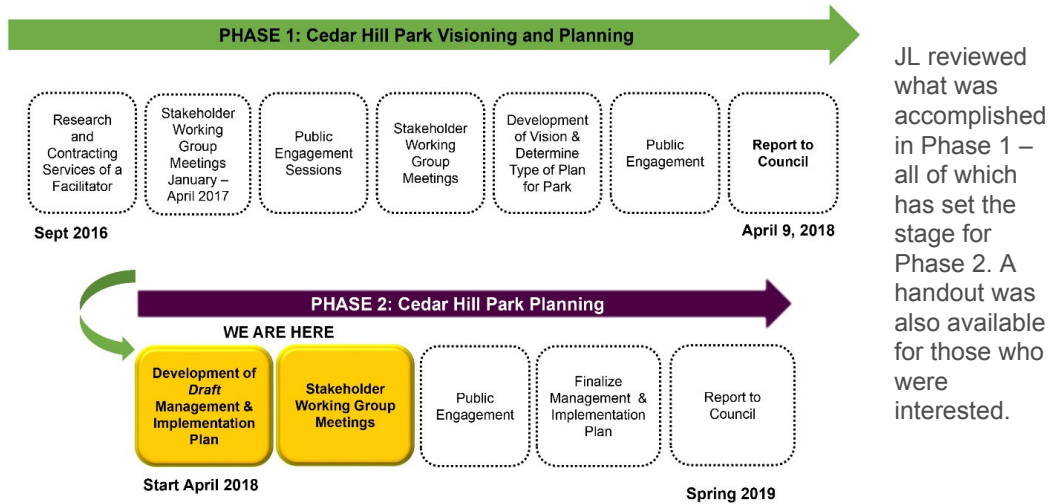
PHASE 1: Cedar Hill Park Visioning and Planning

Research and Contracting Services of a Facilitator

Stakeholder Working Group Meetings January – April 2017

Public Engagement Sessions

Stakeholder Working Group Meetings

Development of Vision & Determine Type of Plan for Park

Public Engagement

Report to Council

Sept 2016

April 9, 2018

PHASE 2: Cedar Hill Park Planning

WE ARE HERE

Development of *Draft* Management & Implementation Plan

Stakeholder Working Group Meetings

Public Engagement

Finalize Management & Implementation Plan

Report to Council

Start April 2018

Spring 2019

JL reviewed what was accomplished in Phase 1 – all of which has set the stage for Phase 2. A handout was also available for those who were interested.